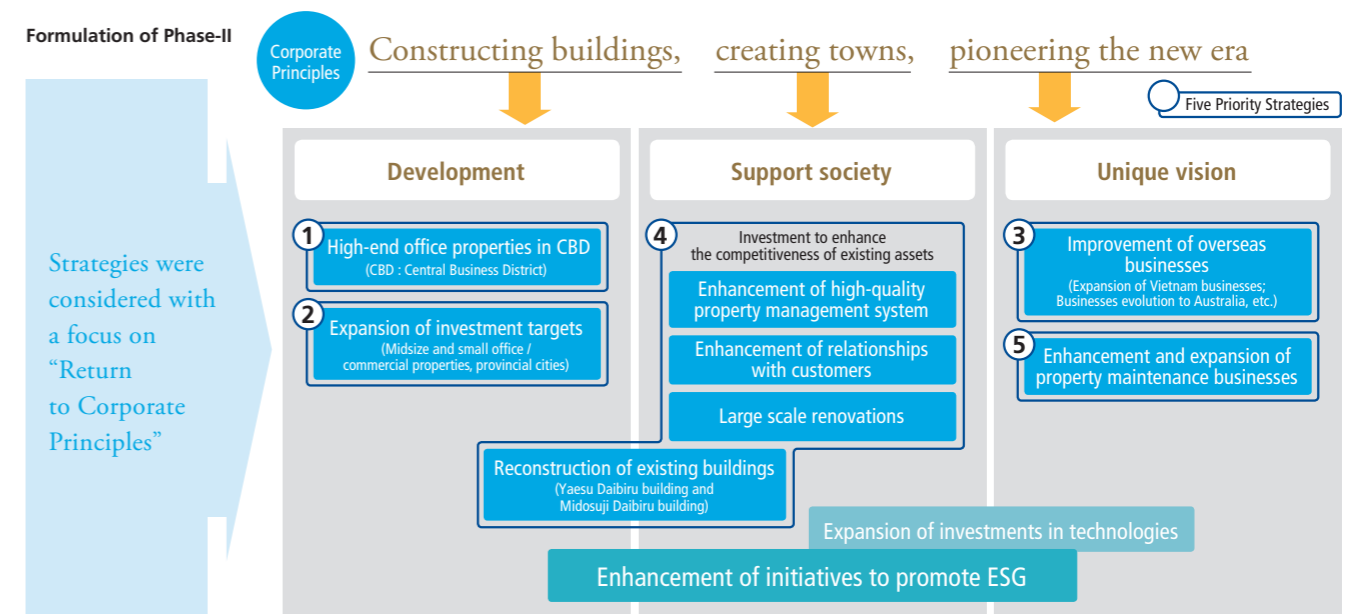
Formulation of Phase-II

Corporate Principles

Constructing buildings, creating towns, pioneering the new era

Five Priority Strategies

Strategies were considered with a focus on “Return to Corporate Principles”

Development

1 High-end office properties in CBD (CBD : Central Business District)

2 Expansion of investment targets (Midsize and small office / commercial properties, provincial cities)

Support society

4 Investment to enhance the competitiveness of existing assets

Enhancement of high-quality property management system

Enhancement of relationships with customers

Large scale renovations

Reconstruction of existing buildings (Yaesu Daibiru building and Midosuji Daibiru building)

Unique vision

3 Improvement of overseas businesses (Expansion of Vietnam businesses; Businesses evolution to Australia, etc.)

5 Enhancement and expansion of property maintenance businesses

Expansion of investments in technologies

Enhancement of initiatives to promote ESG